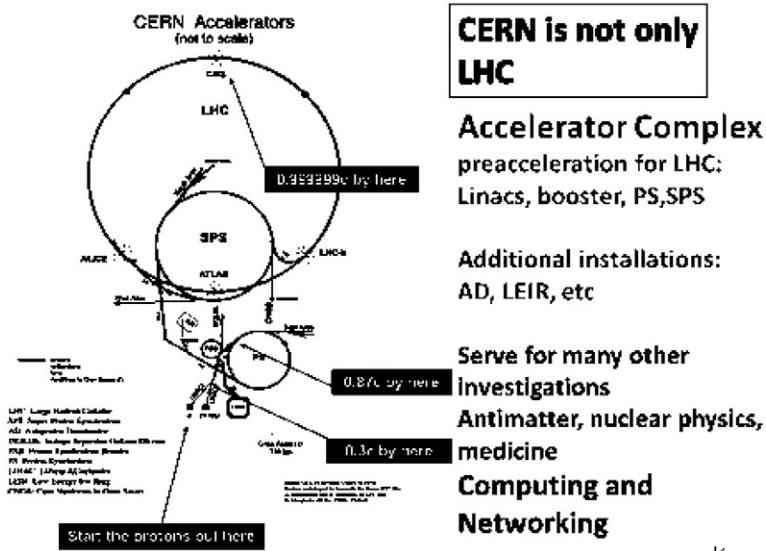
CERN Accelerators
(not to scale)

CMS

LHC

0.999999c by here

SPS

ALICE

ATLAS

LHC-b

PS

0.87c by here

0.3c by here

Start the protons out here

LHC Large Hadron Collider
AD Antiproton Decelerator
PS Proton Synchrotron
LEIR Low Energy Ion Ring

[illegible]

CERN is not only LHC

Accelerator Complex
preacceleration for LHC:
Linacs, booster, PS,SPS

Additional installations:
AD, LEIR, etc

Serve for many other investigations
Antimatter, nuclear physics, medicine
Computing and Networking